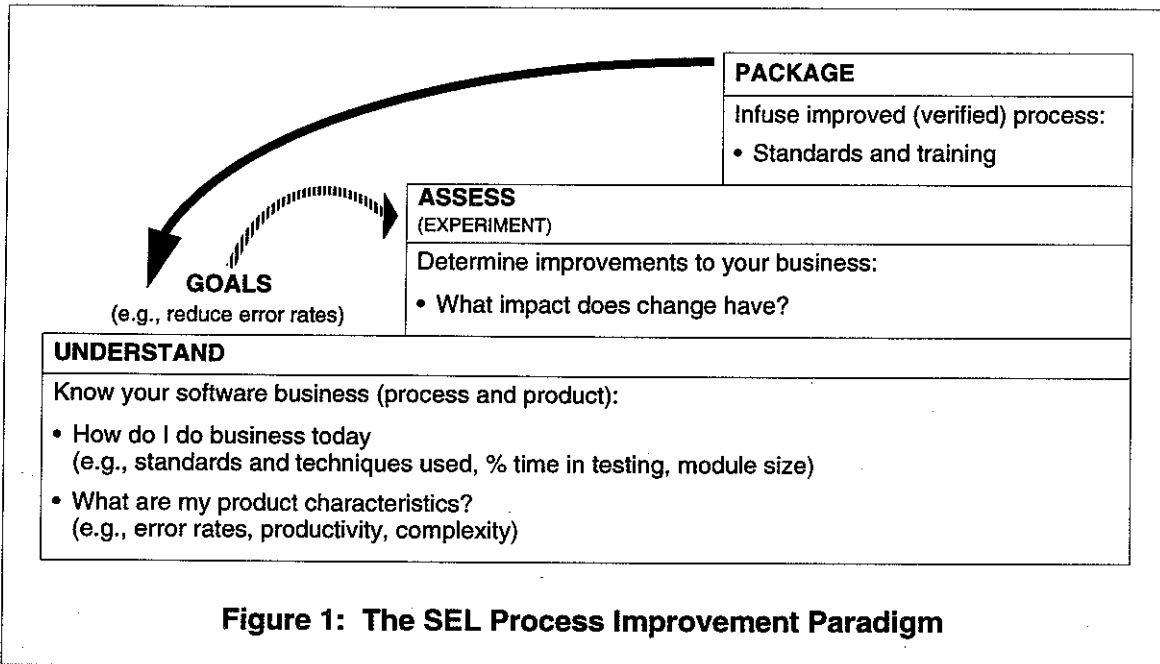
PACKAGE

Infuse improved (verified) process:

• Standards and training

ASSESS
(EXPERIMENT)

Determine improvements to your business:

• What impact does change have?

GOALS
(e.g., reduce error rates)

UNDERSTAND

Know your software business (process and product):

• How do I do business today
(e.g., standards and techniques used, % time in testing, module size)

• What are my product characteristics?
(e.g., error rates, productivity, complexity)

Figure 1: The SEL Process Improvement Paradigm